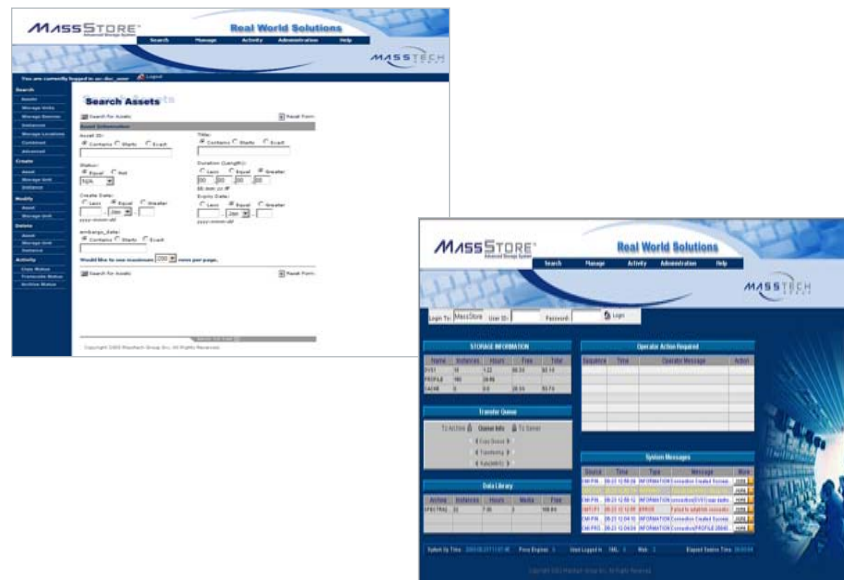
MASSSTORE
Advanced Storage System
Real World Solutions
Search Manage Activity Administration Help
MASSTECH GROUP
You are currently logged in as: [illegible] Logout

Search
Asset
Storage Units
Storage Devices
Instance
Storage Locations
Combined
Advanced
Create
Asset
Storage Unit
Instance
Modify
Asset
Storage Unit
Delete
Asset
Storage Unit
Instance
Activity
Copy Status
Transcode Status
Archive Status

Search Assets
Search for Assets
Reset Form
Asset Information
Asset ID:
Contains Starts Exact
Title:
Contains Starts Exact
Status:
Equal Not
N/A
Duration (Length):
Less Equal Greater
00 : 00 : 00 : 00
HH:MM:SS:FF
Create Date:
Less Equal Greater
yyyy-mmm-dd
Expiry Date:
Less Equal Greater
yyyy-mmm-dd
embargo_date:
Contains Starts Exact
Would like to see maximum 200 rows per page.
Search for Assets
Reset Form
Copyright 2003 Masstech Group Inc. All Rights Reserved.

MASSSTORE
Advanced Storage System
Real World Solutions
Search Manage Activity Administration Help
MASSTECH GROUP
Login To: MassStore User ID: Password: Login

STORAGE INFORMATION
| Name | Instances | Hours | Free | Total |
|---|---|---|---|---|
| DVS1 | 11 | 1.22 | 88.59 | 93.74 |
| PROFILE | 188 | 28.86 | | |
| CACHE | 0 | 0.0 | 28.59 | 93.74 |

Operator Action Required
| Sequence | Time | Operator Message | Action |
|---|---|---|---|

Transfer Queue
To Archive Queue Info To Server
Copy Queue
Transfering
Failed/Hold

Data Library
| Archive | Instances | Hours | Media | Free |
|---|---|---|---|---|
| SPECTRAL | 33 | 7.98 | 3 | 108.84 |

System Messages
| Source | Time | Type | Message | More |
|---|---|---|---|---|
| CMI PIN... | 08.23 12:09:28 | INFORMATION | Instance Created Success | more |
| CMI PIN... | 08.23 12:09:16 | INFORMATION | Instance(DVS1) was duplic | more |
| SAFEPT | 08.23 12:12:09 | ERROR | Failed to establish connectio | more |
| CMI PIN... | 08.23 12:04:10 | INFORMATION | Instance Created Success | more |
| CMI PRO... | 08.23 12:04:09 | INFORMATION | Instance(PROFILE)(DMH) | more |

System Up Time: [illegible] Proxy Engines: 1 Users Logged in: CML: 1 Web: 2 Elapsed Session Time: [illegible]
Copyright 2003 Masstech Group Inc. All Rights Reserved.